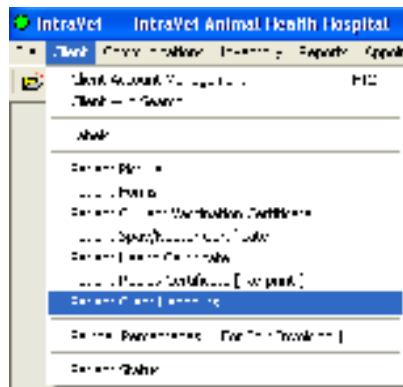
IntraVet IntraVet Animal Health Hospital

Client Com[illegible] Inventory Reports Appoi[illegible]

Client Account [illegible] F10
Client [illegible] Search

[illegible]

Select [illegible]
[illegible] Forms
Select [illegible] Vaccination Certificate
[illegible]
Select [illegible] Certificate
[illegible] Certificate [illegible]
Select Client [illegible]

Select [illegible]

Select Status